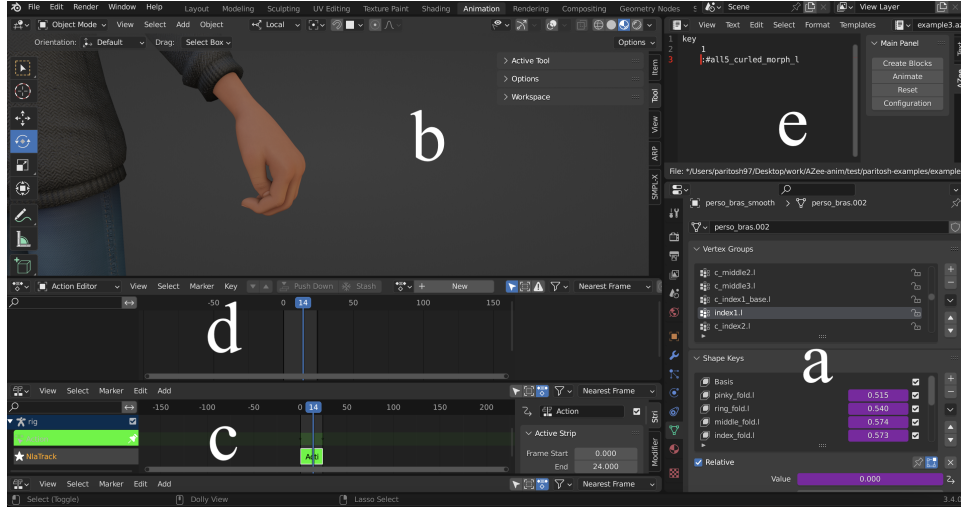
File Edit Render Window Help Layout Modeling Sculpting UV Editing Texture Paint Shading Animation Rendering Compositing Geometry Nodes S Scene View Layer

Object Mode View Select Add Object Local

Orientation: Default Drag: Select Box Options

Active Tool
Options
Workspace

Item Tool View ARP SMPL-X

b

View Text Edit Select Format Templates example3.a

1 key
2 1
3 :#all5_curled_morph_l

Main Panel
Create Blocks
Animate
Reset
Configuration

e

File: */Users/paritosh97/Desktop/work/AZee-anim/test/paritosh-examples/examp

perso_bras_smooth > perso_bras.002

perso_bras.002

Vertex Groups
c_middle2.l
c_middle3.l
c_index1_base.l
index1.l
c_index2.l

Shape Keys
Basis
pinky_fold.l 0.515
ring_fold.l 0.540
middle_fold.l 0.574
index_fold.l 0.573

a

Relative
Value 0.000

Action Editor View Select Marker Key Push Down Stash New Nearest Frame

-50 0 14 50 100 150

d

View Select Marker Edit Add Nearest Frame

-150 -100 -50 0 14 50 100 150 200

rig
NlaTrack

c

Act

Action
Active Strip
Frame Start 0.000
End 24.000

Stri Modifier

View Select Marker Edit Add Nearest Frame

Select (Toggle) Dolly View Lasso Select 3.4.0